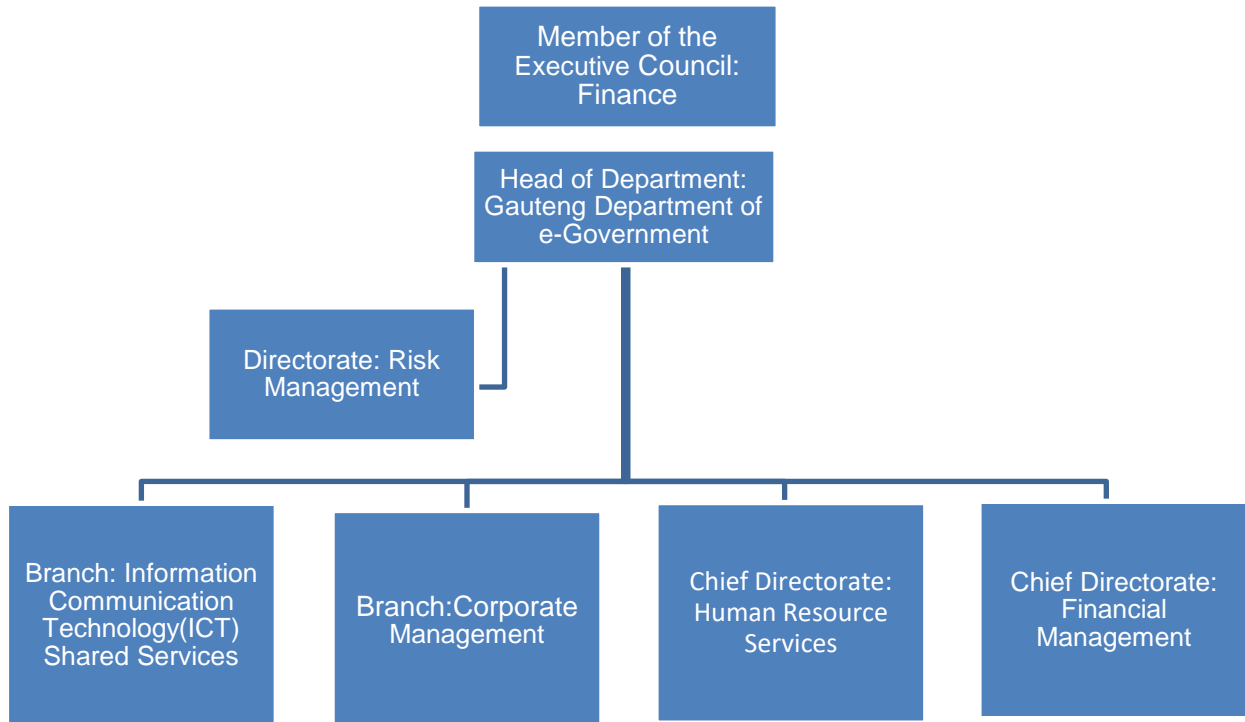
Member of the Executive Council: Finance

Head of Department: Gauteng Department of e-Government

Directorate: Risk Management

Branch: Information Communication Technology(ICT) Shared Services

Branch:Corporate Management

Chief Directorate: Human Resource Services

Chief Directorate: Financial Management